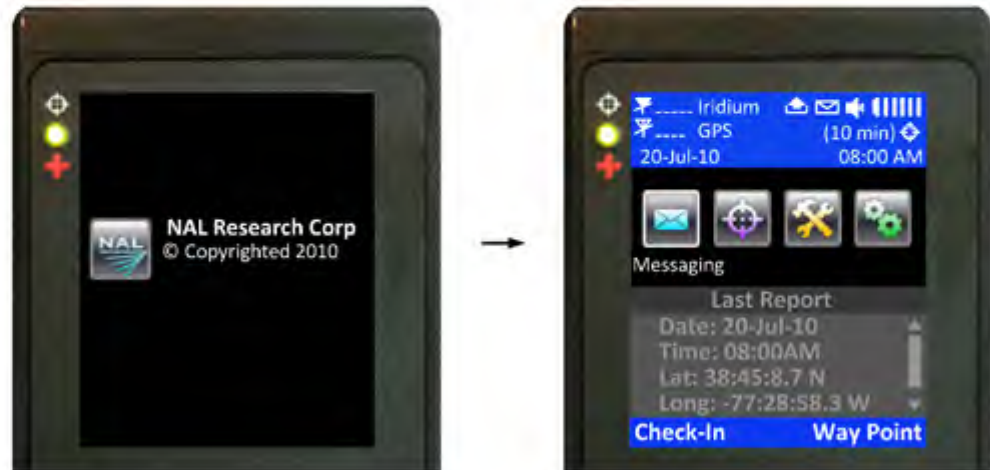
NAL

NAL Research Corp
© Copyrighted 2010

----- Iridium
---- GPS
(10 min)
20-Jul-10
08:00 AM

Messaging

Last Report
Date: 20-Jul-10
Time: 08:00AM
Lat: 38:45:8.7 N
Long: -77:28:58.3 W

Check-In
Way Point